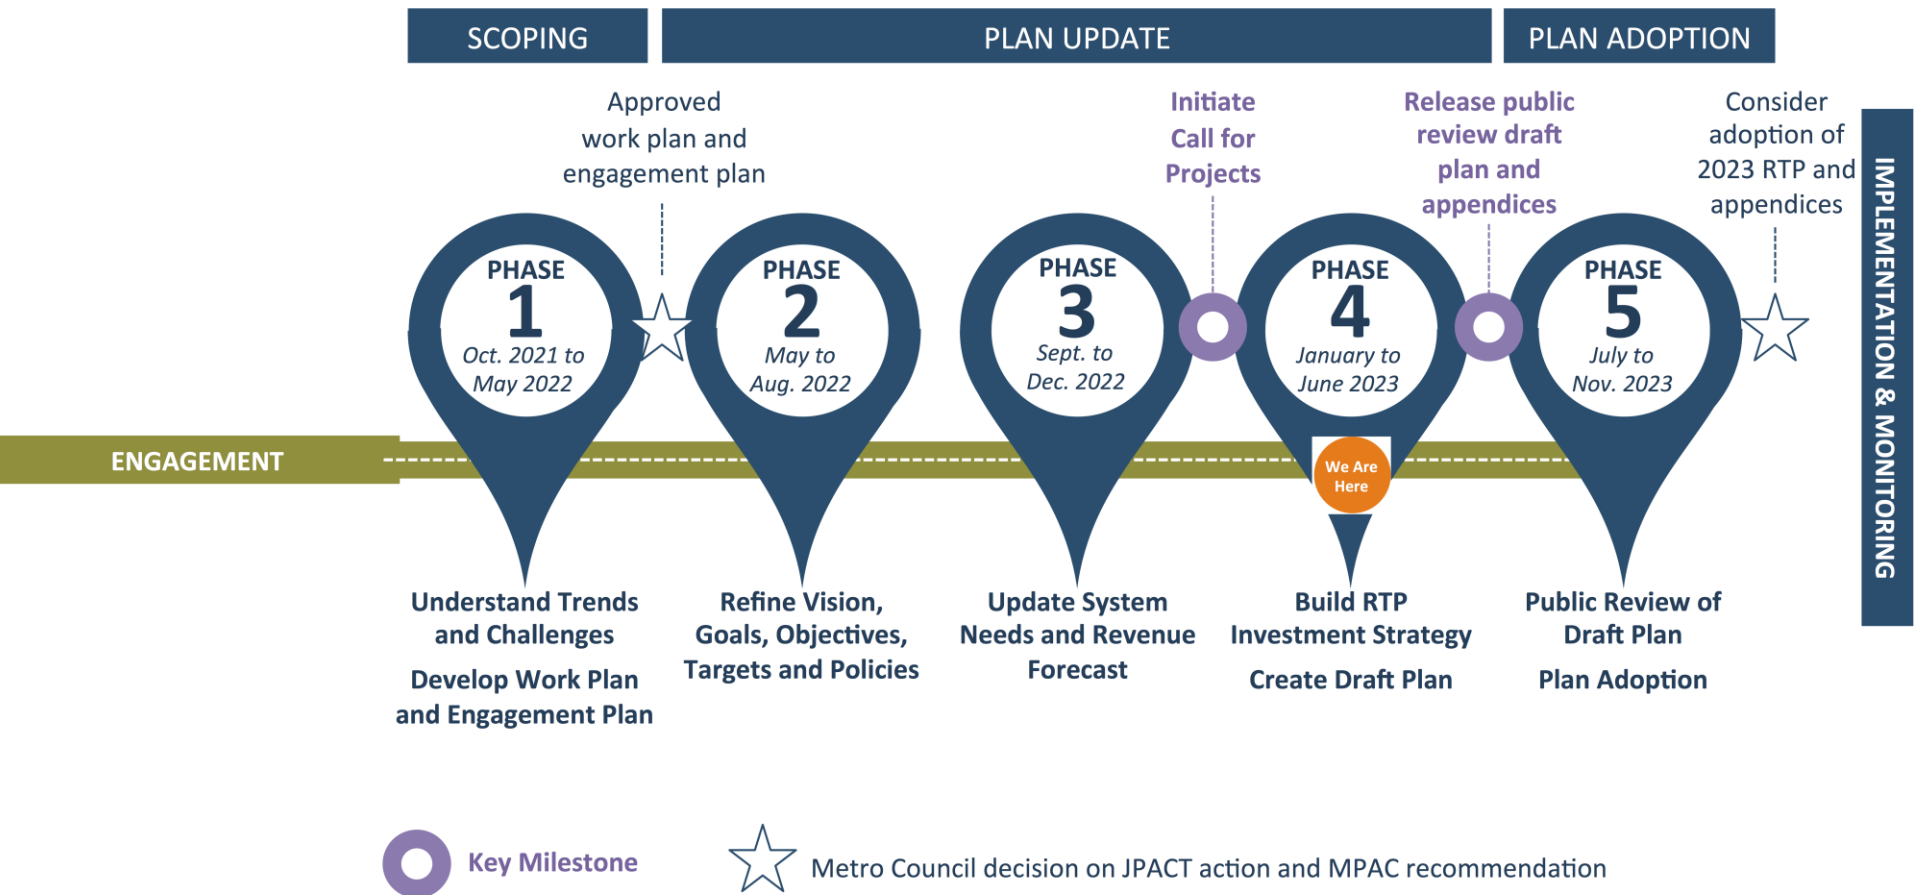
SCOPING

PLAN UPDATE

PLAN ADOPTION

Approved work plan and engagement plan

Initiate Call for Projects

Release public review draft plan and appendices

Consider adoption of 2023 RTP and appendices

IMPLEMENTATION & MONITORING

PHASE 1 Oct. 2021 to May 2022

PHASE 2 May to Aug. 2022

PHASE 3 Sept. to Dec. 2022

PHASE 4 January to June 2023

PHASE 5 July to Nov. 2023

ENGAGEMENT

We Are Here

Understand Trends and Challenges

Develop Work Plan and Engagement Plan

Refine Vision, Goals, Objectives, Targets and Policies

Update System Needs and Revenue Forecast

Build RTP Investment Strategy

Create Draft Plan

Public Review of Draft Plan

Plan Adoption

Key Milestone

Metro Council decision on JPACT action and MPAC recommendation